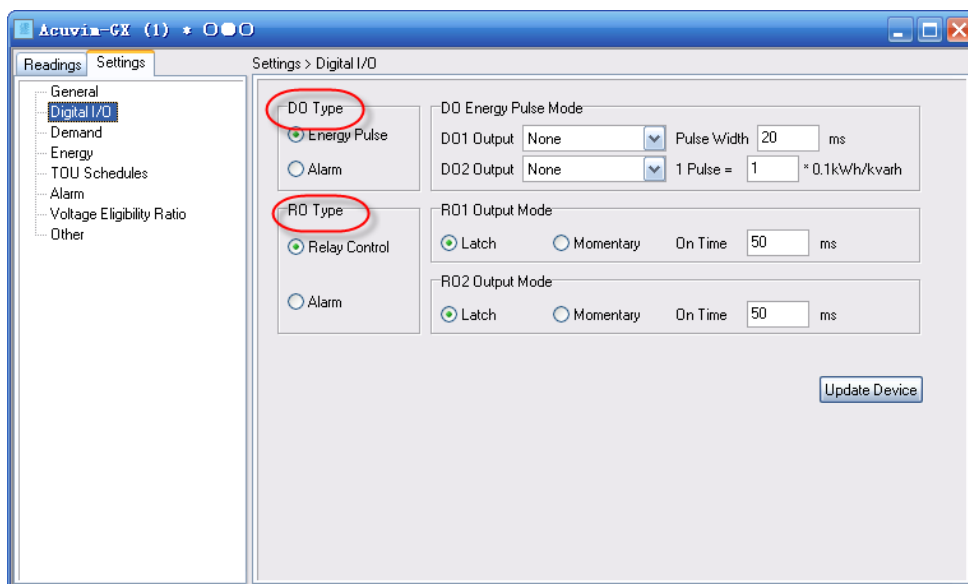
Acuvim-GX (1) * ○●○

Readings Settings

General
Digital I/O
Demand
Energy
TOU Schedules
Alarm
Voltage Eligibility Ratio
Other

Settings > Digital I/O

DO Type
Energy Pulse
Alarm

DO Energy Pulse Mode
DO1 Output None
Pulse Width 20 ms
DO2 Output None
1 Pulse = 1 * 0.1kWh/kvarh

RO Type
Relay Control
Alarm

RO1 Output Mode
Latch
Momentary
On Time 50 ms

RO2 Output Mode
Latch
Momentary
On Time 50 ms

Update Device